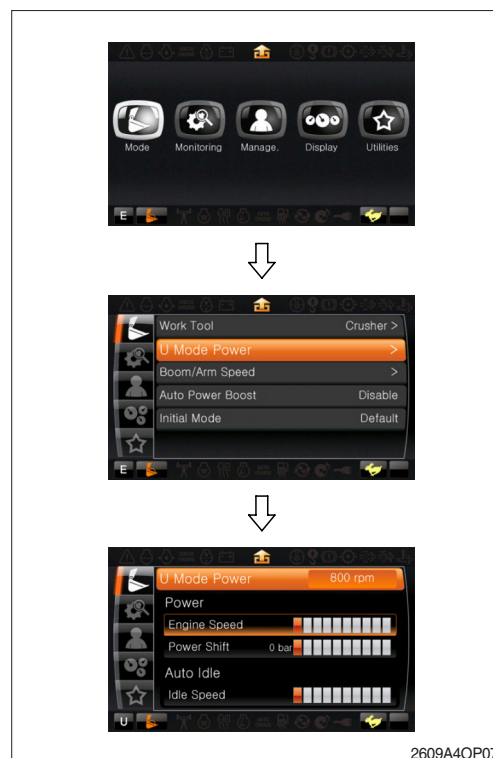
Mode
Monitoring
Manage.
Display
Utilities
E

Work Tool
Crusher >
U Mode Power
>
Boom/Arm Speed
>
Auto Power Boost
Disable
Initial Mode
Default
E

U Mode Power
800 rpm
Power
Engine Speed
Power Shift
0 bar
Auto Idle
Idle Speed
U

2609A4OP0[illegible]